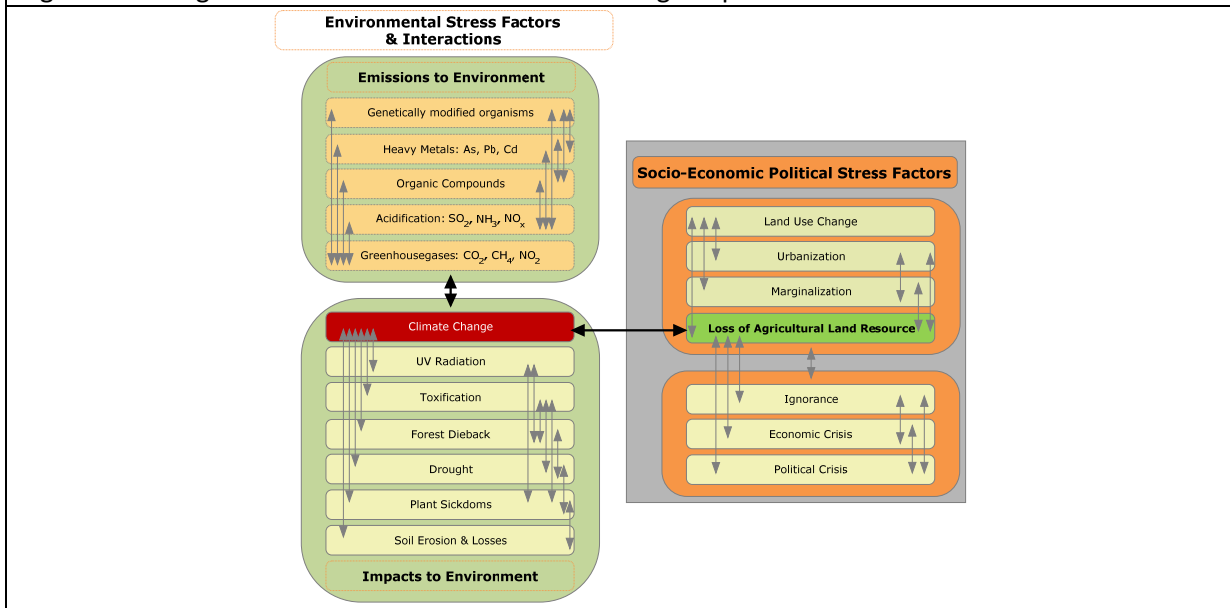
Environmental Stress Factors & Interactions

Emissions to Environment

Genetically modified organisms

Heavy Metals: As, Pb, Cd

Organic Compounds

Acidification: $SO_2$, $NH_3$, $NO_x$

Greenhousegases: $CO_2$, $CH_4$, $NO_2$

Climate Change

UV Radiation

Toxification

Forest Dieback

Drought

Plant Sickdoms

Soil Erosion & Losses

Impacts to Environment

Socio-Economic Political Stress Factors

Land Use Change

Urbanization

Marginalization

Loss of Agricultural Land Resource

Ignorance

Economic Crisis

Political Crisis